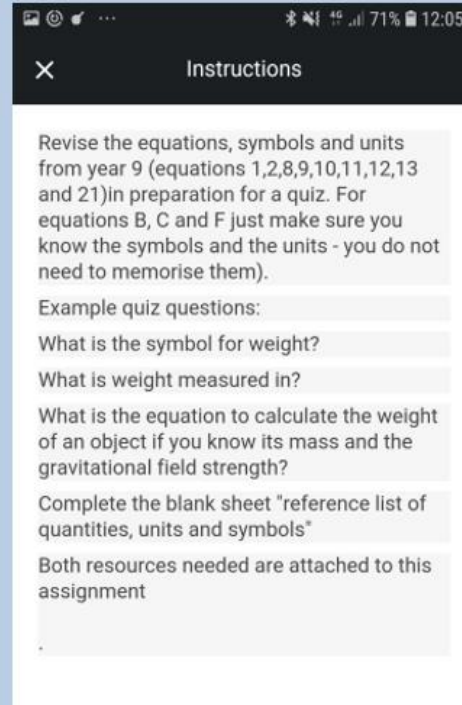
71% 12:05

Instructions

Revise the equations, symbols and units from year 9 (equations 1,2,8,9,10,11,12,13 and 21)in preparation for a quiz. For equations B, C and F just make sure you know the symbols and the units - you do not need to memorise them).

Example quiz questions:

What is the symbol for weight?

What is weight measured in?

What is the equation to calculate the weight of an object if you know its mass and the gravitational field strength?

Complete the blank sheet "reference list of quantities, units and symbols"

Both resources needed are attached to this assignment